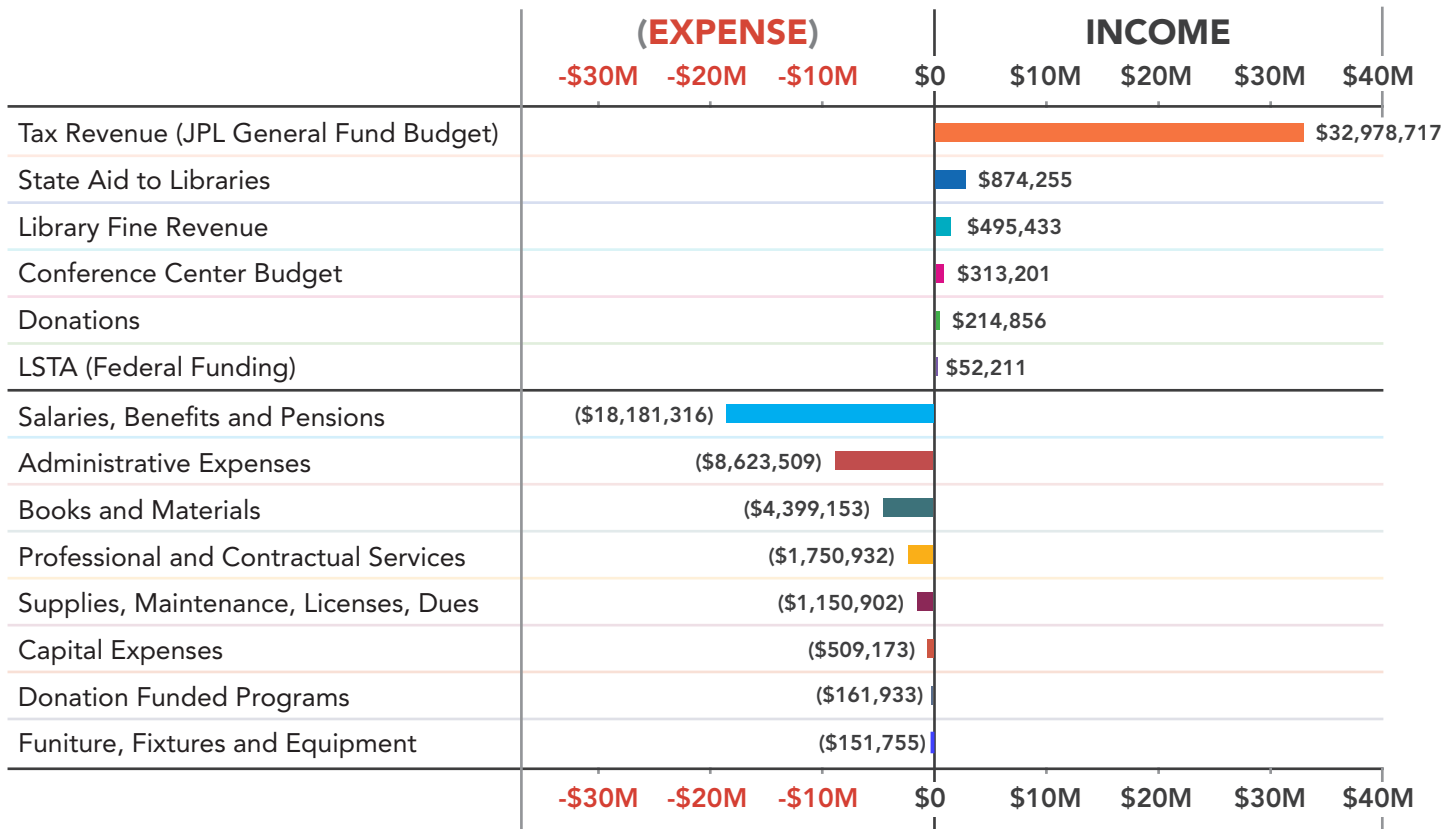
(EXPENSE) INCOME

-\$30M -\$20M -\$10M \$0 \$10M \$20M \$30M \$40M

| Category | Amount |
|---|---|
| Tax Revenue (JPL General Fund Budget) | \$32,978,717 |
| State Aid to Libraries | \$874,255 |
| Library Fine Revenue | \$495,433 |
| Conference Center Budget | \$313,201 |
| Donations | \$214,856 |
| LSTA (Federal Funding) | \$52,211 |
| Salaries, Benefits and Pensions | (\$18,181,316) |
| Administrative Expenses | (\$8,623,509) |
| Books and Materials | (\$4,399,153) |
| Professional and Contractual Services | (\$1,750,932) |
| Supplies, Maintenance, Licenses, Dues | (\$1,150,902) |
| Capital Expenses | (\$509,173) |
| Donation Funded Programs | (\$161,933) |
| Funiture, Fixtures and Equipment | (\$151,755) |

-\$30M -\$20M -\$10M \$0 \$10M \$20M \$30M \$40M